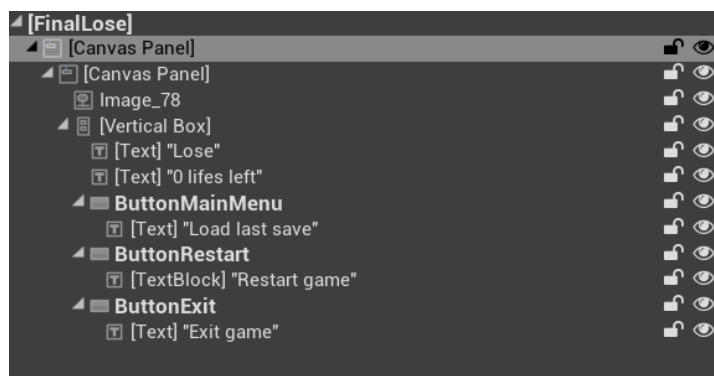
[FinalLose]
[Canvas Panel]
[Canvas Panel]
Image_78
[Vertical Box]
[Text] "Lose"
[Text] "0 lifes left"
ButtonMainMenu
[Text] "Load last save"
ButtonRestart
[TextBlock] "Restart game"
ButtonExit
[Text] "Exit game"